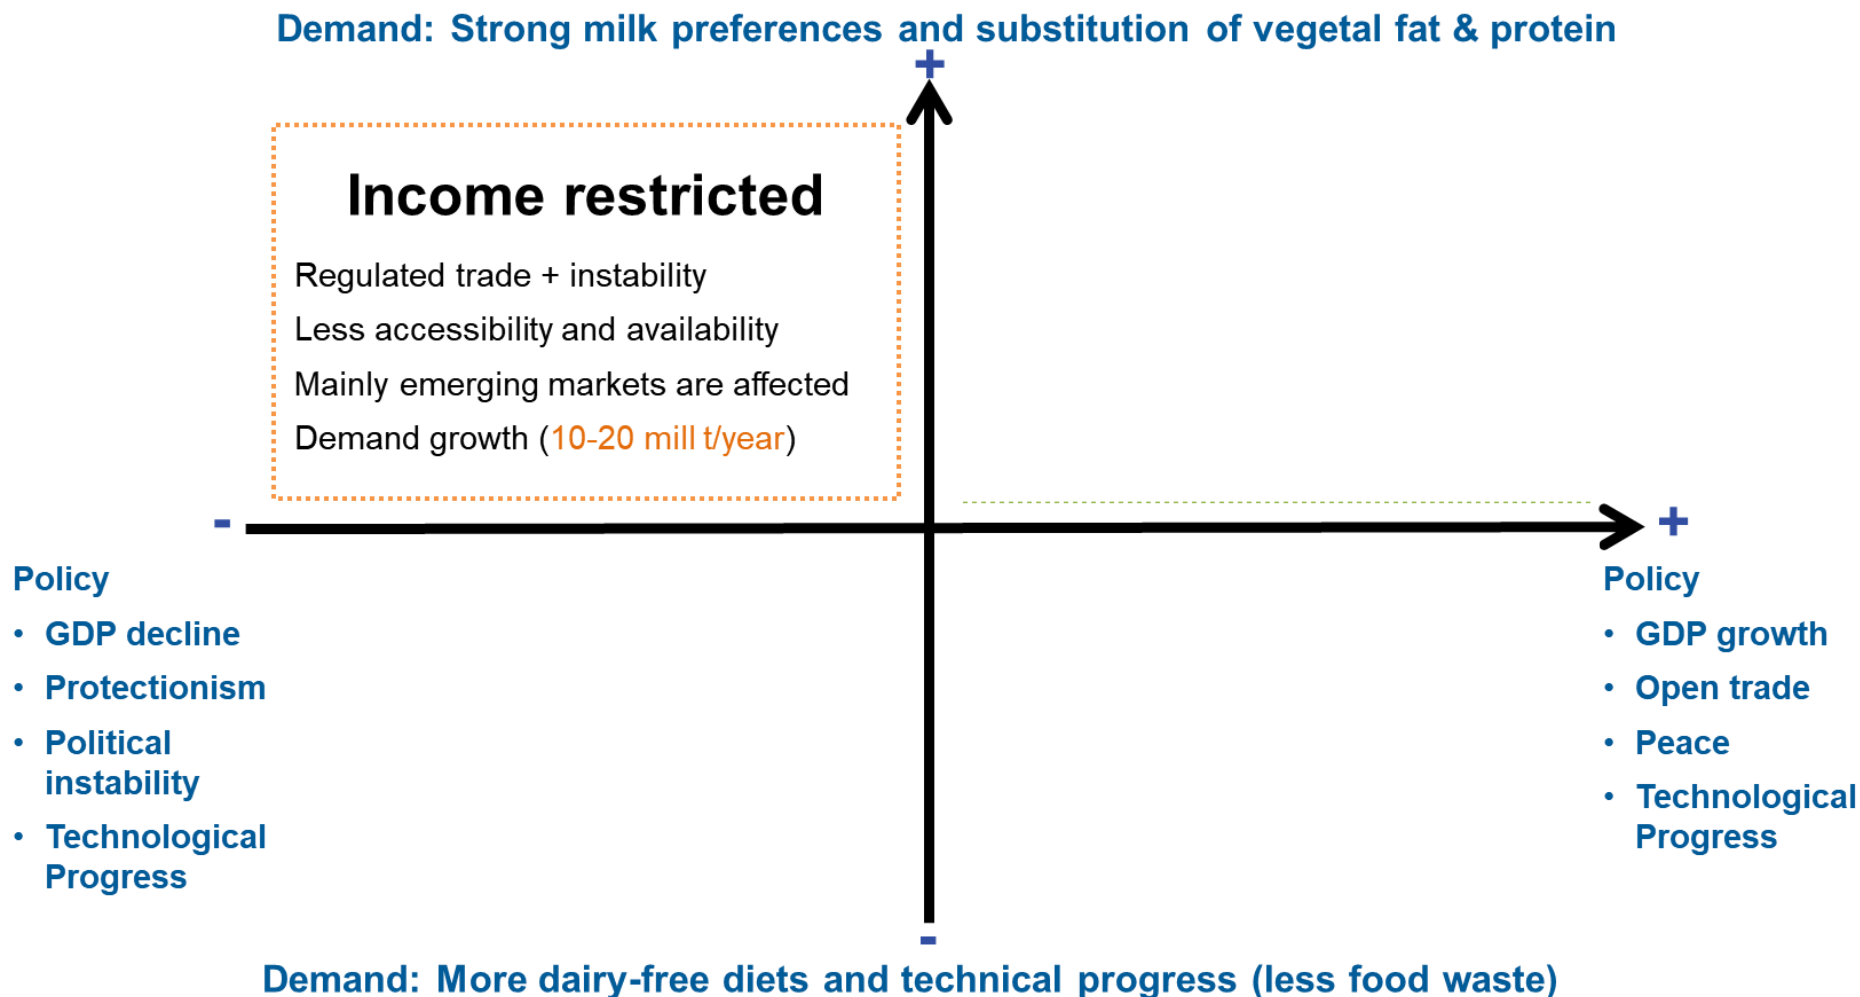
Demand: Strong milk preferences and substitution of vegetal fat & protein

+

Income restricted

Regulated trade + instability

Less accessibility and availability

Mainly emerging markets are affected

Demand growth (10-20 mill t/year)

-

+

Policy

- GDP decline
- Protectionism
- Political instability
- Technological Progress

Policy

- GDP growth
- Open trade
- Peace
- Technological Progress

-

Demand: More dairy-free diets and technical progress (less food waste)